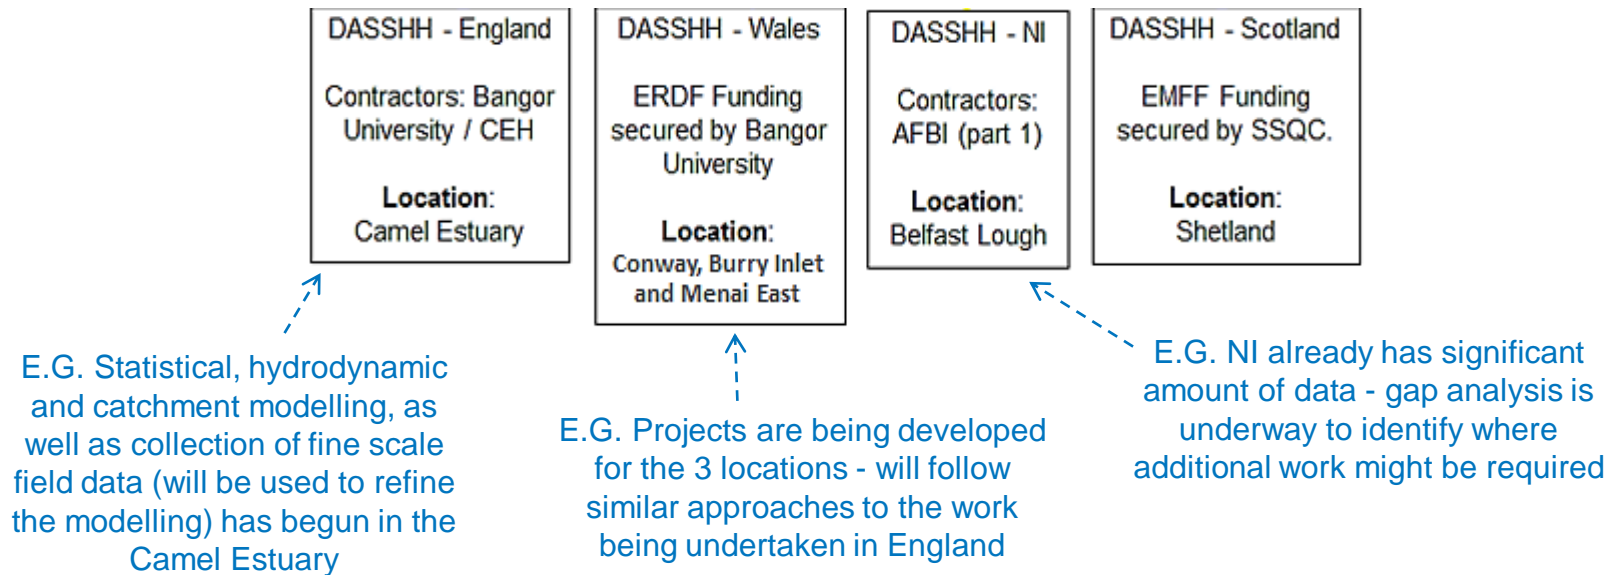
DASSHH - England

Contractors: Bangor University / CEH

**Location:**
Camel Estuary

DASSHH - Wales

ERDF Funding secured by Bangor University

**Location:**
Conway, Burry Inlet and Menai East

DASSHH - NI

Contractors: AFBI (part 1)

**Location:**
Belfast Lough

DASSHH - Scotland

EMFF Funding secured by SSQC.

**Location:**
Shetland

E.G. Statistical, hydrodynamic and catchment modelling, as well as collection of fine scale field data (will be used to refine the modelling) has begun in the Camel Estuary

E.G. Projects are being developed for the 3 locations - will follow similar approaches to the work being undertaken in England

E.G. NI already has significant amount of data - gap analysis is underway to identify where additional work might be required